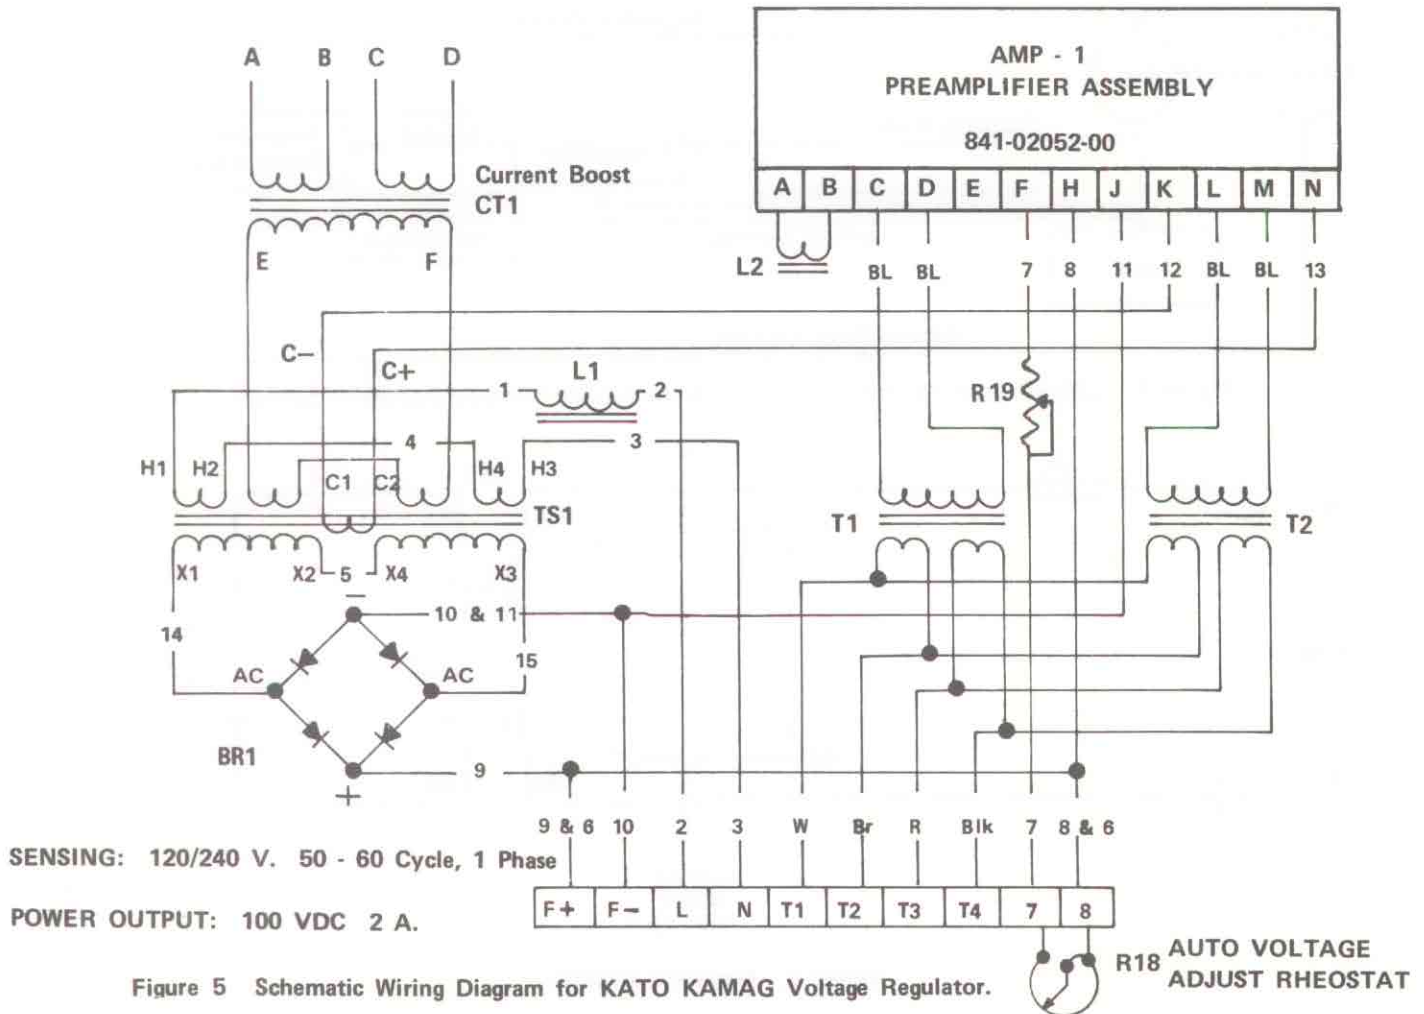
A B C D

Current Boost CT1

E F

AMP - 1
PREAMPLIFIER ASSEMBLY

841-02052-00

| A | B | C | D | E | F | H | J | K | L | M | N |
|---|---|---|---|---|---|---|---|---|---|---|---|

L2

BL BL 7 8 11 12 BL BL 13

C–

C+

1 L1 2

R19

4

3

H1 H2 C1 C2 H4 H3

TS1

T1

T2

X1 X2 5 X4 X3

–

10 & 11

14

15

AC AC

BR1

9

+

9 & 6 10 2 3 W Br R Blk 7 8 & 6

SENSING: 120/240 V. 50 - 60 Cycle, 1 Phase

POWER OUTPUT: 100 VDC 2 A.

| F+ | F– | L | N | T1 | T2 | T3 | T4 | 7 | 8 |
|---|---|---|---|---|---|---|---|---|---|

R18 AUTO VOLTAGE ADJUST RHEOSTAT

Figure 5 Schematic Wiring Diagram for KATO KAMAG Voltage Regulator.